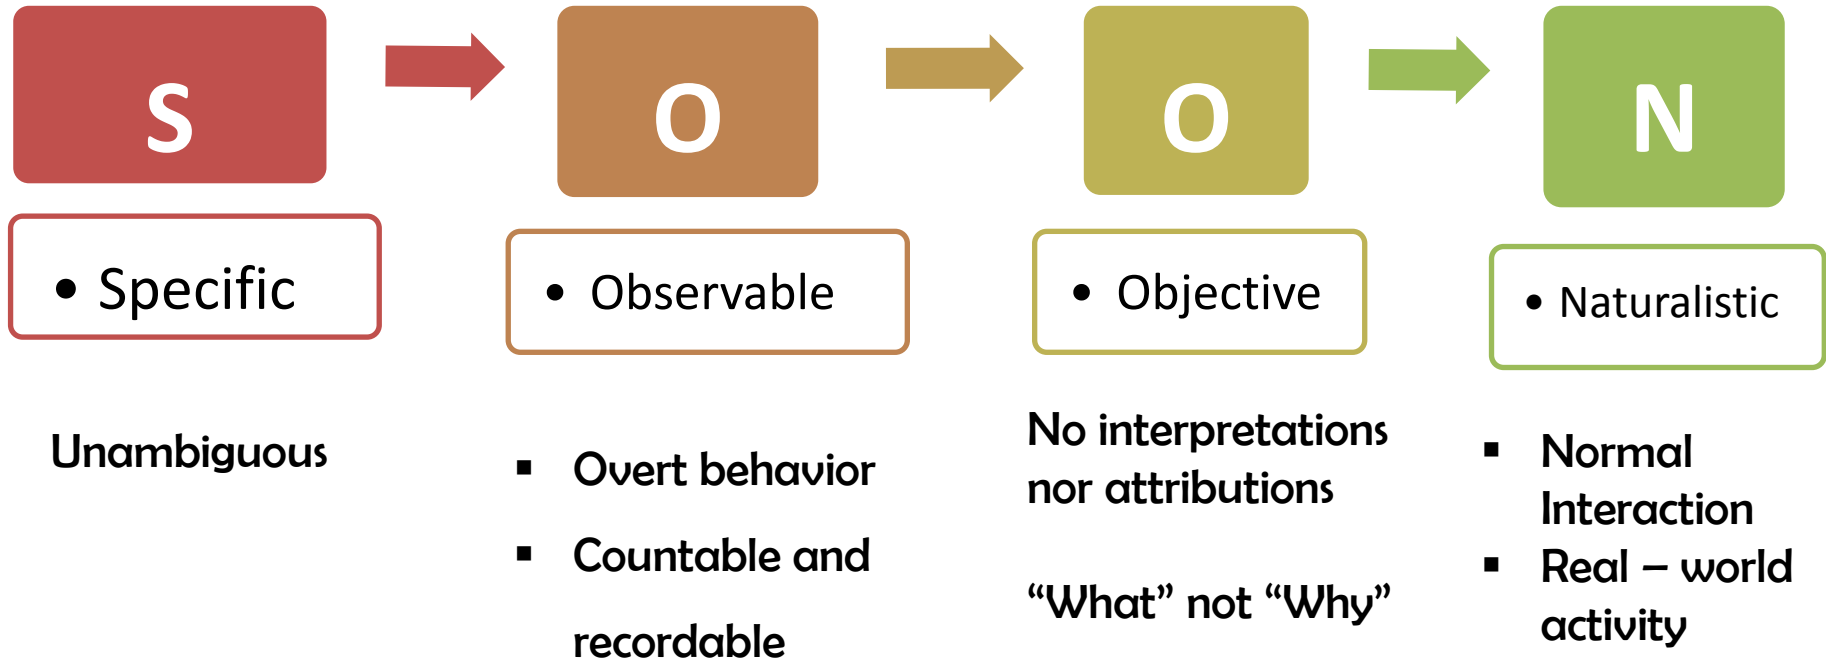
S

O

O

N

• Specific

• Observable

• Objective

• Naturalistic

Unambiguous

▪ Overt behavior

▪ Countable and recordable

No interpretations nor attributions

“What” not “Why”

▪ Normal Interaction

▪ Real – world activity